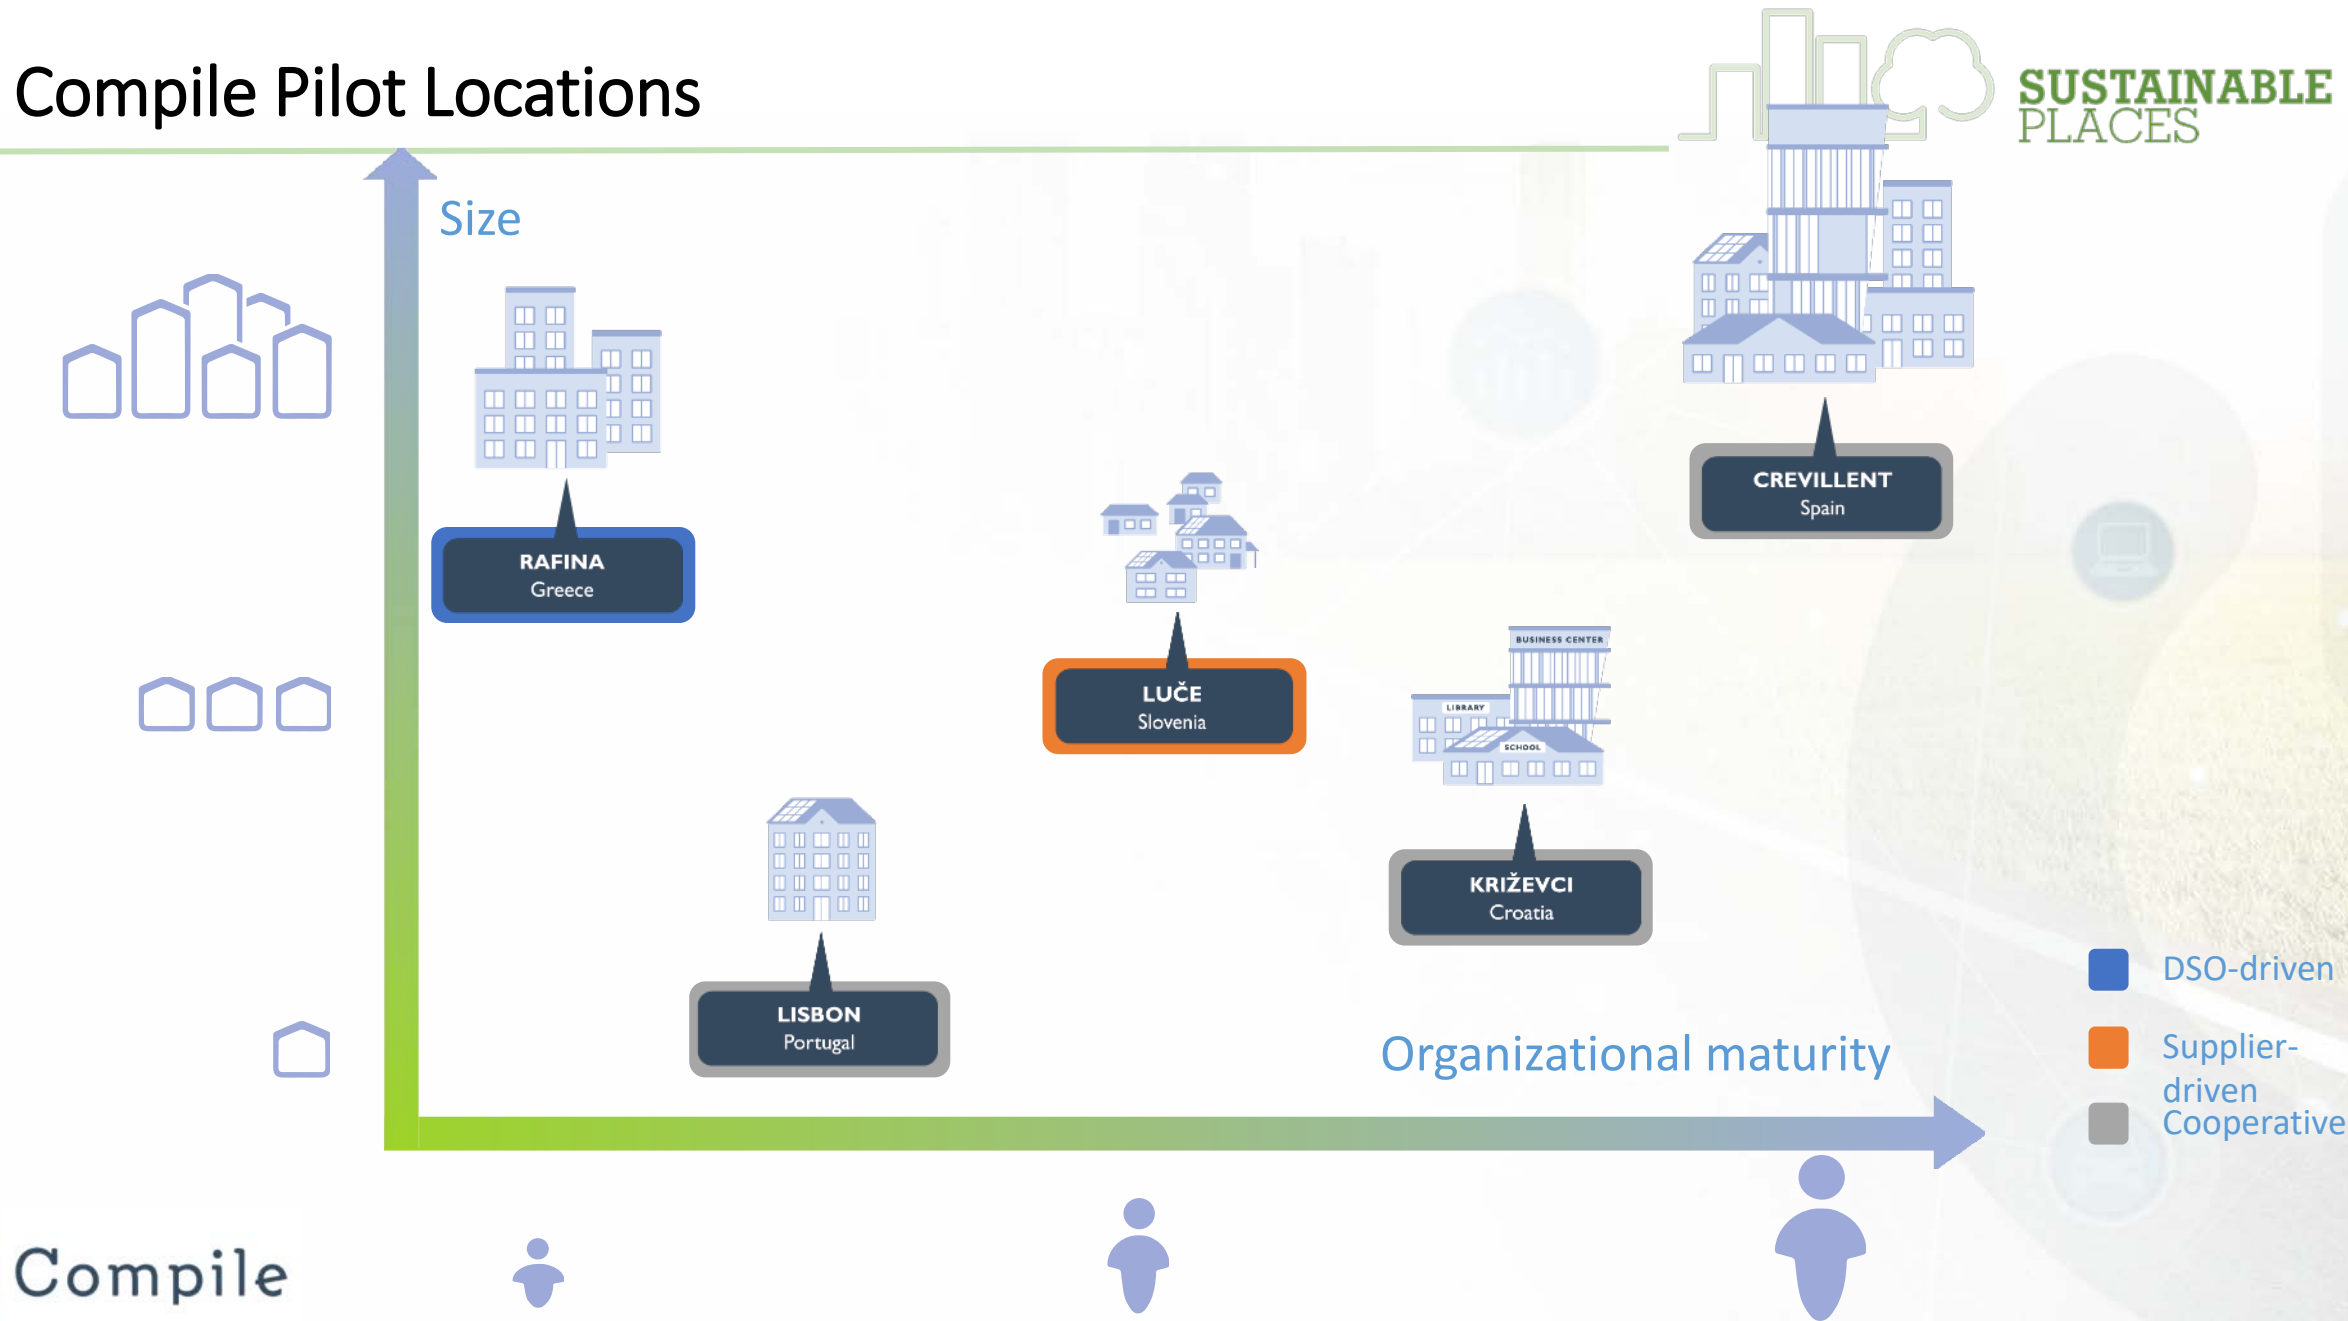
Compile Pilot Locations

SUSTAINABLE PLACES

Size

RAFINA
Greece

LUČE
Slovenia

CREVILLENT
Spain

BUSINESS CENTER
LIBRARY
SCHOOL

KRIŽEVCI
Croatia

LISBON
Portugal

Organizational maturity

DSO-driven
Supplier-driven
Cooperative

Compile